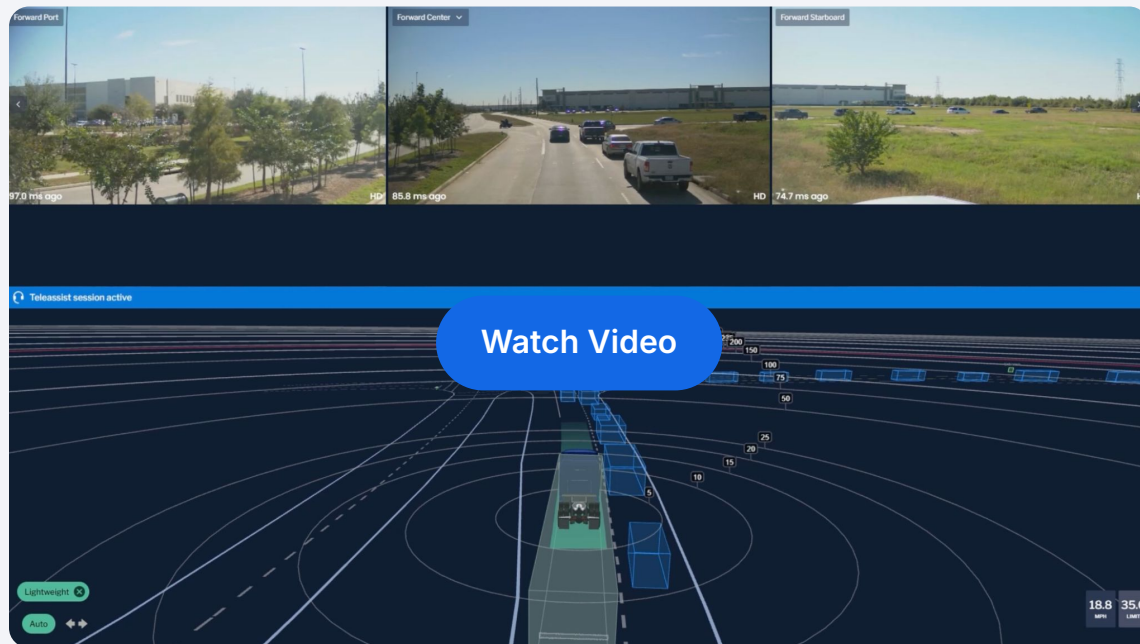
Forward Port

97.0 ms ago

HD

Forward Center

85.8 ms ago

HD

Forward Starboard

74.7 ms ago

Teleassist session active

Watch Video

200

150

100

75

50

25

20

15

10

5

Lightweight

Auto

18.8 MPH

35.0 LIMIT